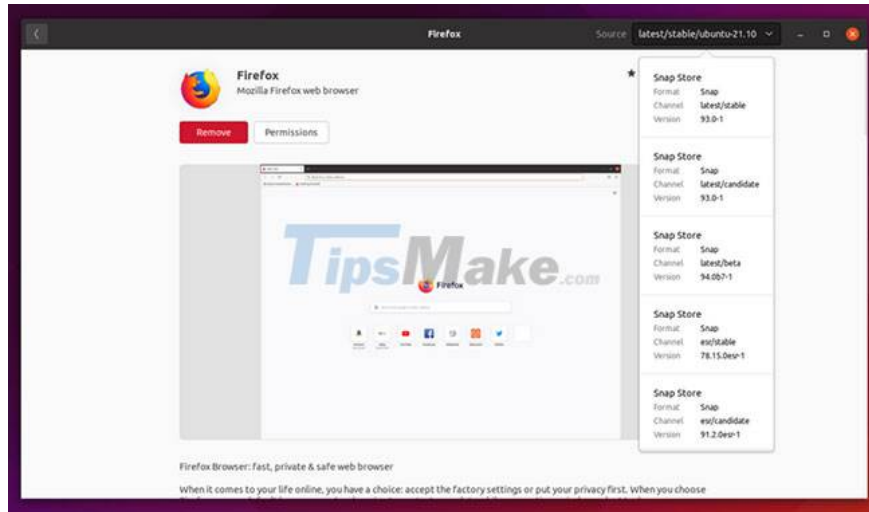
Firefox

Source latest/stable/ubuntu-21.10

Firefox
Mozilla Firefox web browser

Remove
Permissions

TipsMake.com

Firefox

| Snap Store | |
|---|---|
| Format | Snap |
| Channel | latest/stable |
| Version | 93.0-1 |

| Snap Store | |
|---|---|
| Format | Snap |
| Channel | latest/candidate |
| Version | 93.0-1 |

| Snap Store | |
|---|---|
| Format | Snap |
| Channel | latest/beta |
| Version | 94.0b7-1 |

| Snap Store | |
|---|---|
| Format | Snap |
| Channel | esr/stable |
| Version | 78.15.0esr-1 |

| Snap Store | |
|---|---|
| Format | Snap |
| Channel | esr/candidate |
| Version | 91.2.0esr-1 |

Firefox Browser: fast, private & safe web browser

When it comes to your life online, you have a choice: accept the factory settings or put your privacy first. When you choose